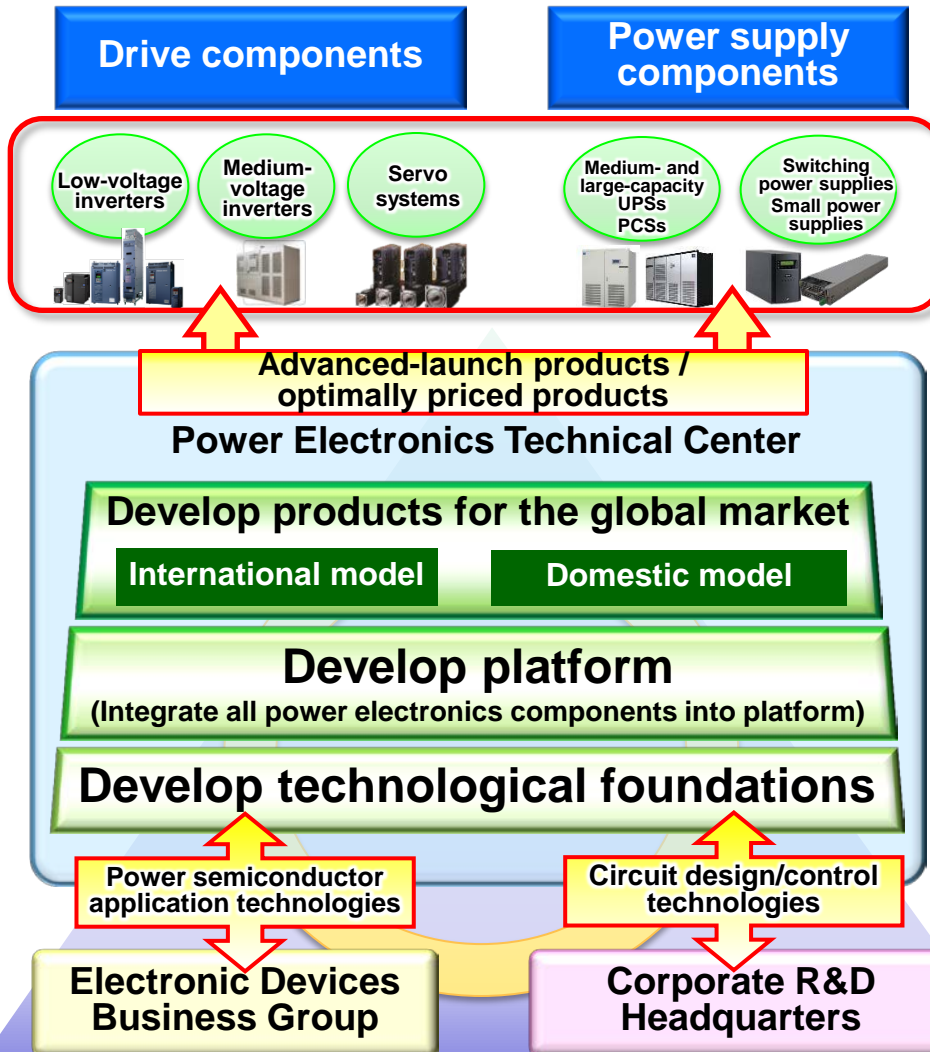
Drive components

Power supply components

Low-voltage inverters

Medium-voltage inverters

Servo systems

Medium- and large-capacity UPSs PCSs

Switching power supplies Small power supplies

Advanced-launch products / optimally priced products

Power Electronics Technical Center

Develop products for the global market

International model

Domestic model

Develop platform

(Integrate all power electronics components into platform)

Develop technological foundations

Power semiconductor application technologies

Circuit design/control technologies

Electronic Devices Business Group

Corporate R&D Headquarters